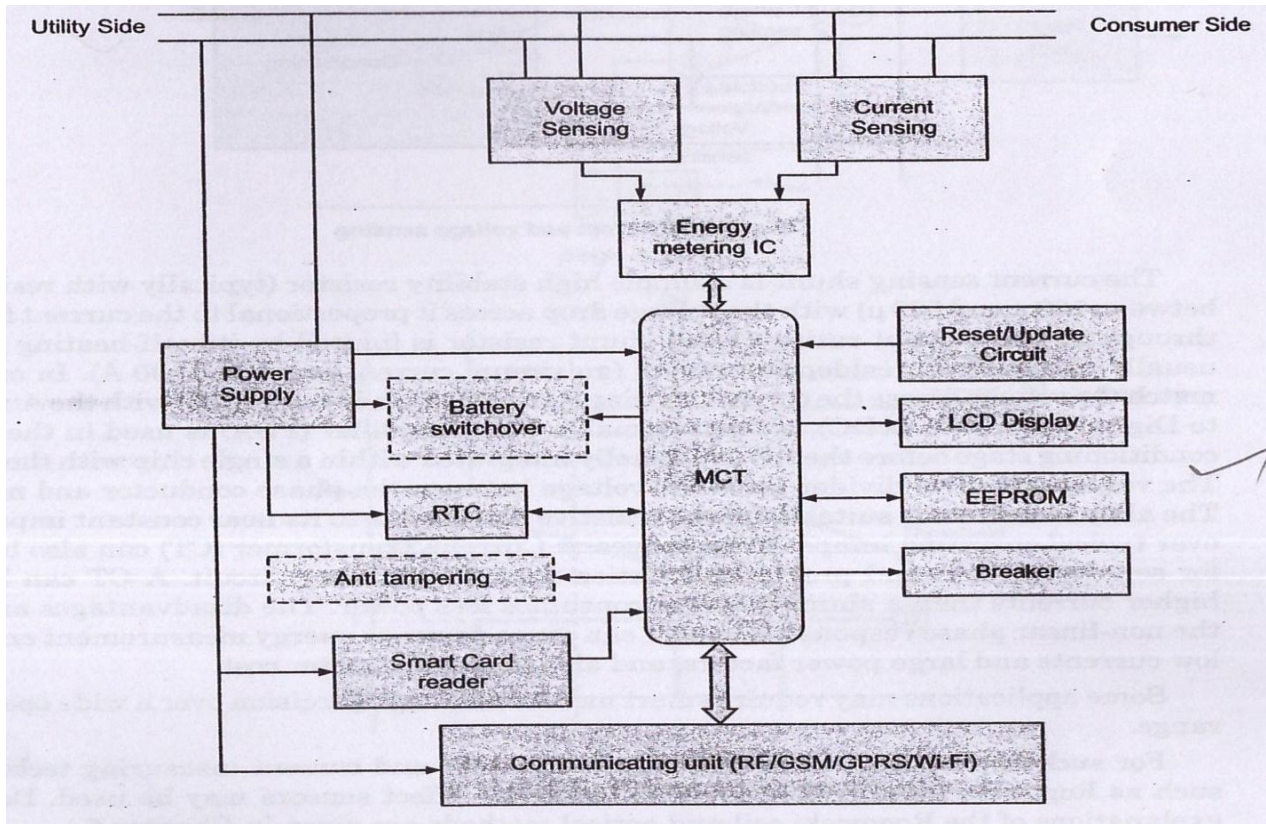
Utility Side

Consumer Side

Voltage Sensing

Current Sensing

Energy metering IC

Reset/Update Circuit

Power Supply

Battery switchover

LCD Display

MCT

RTC

EEPROM

Anti tampering

Breaker

Smart Card reader

Communicating unit (RF/GSM/GPRS/Wi-Fi)